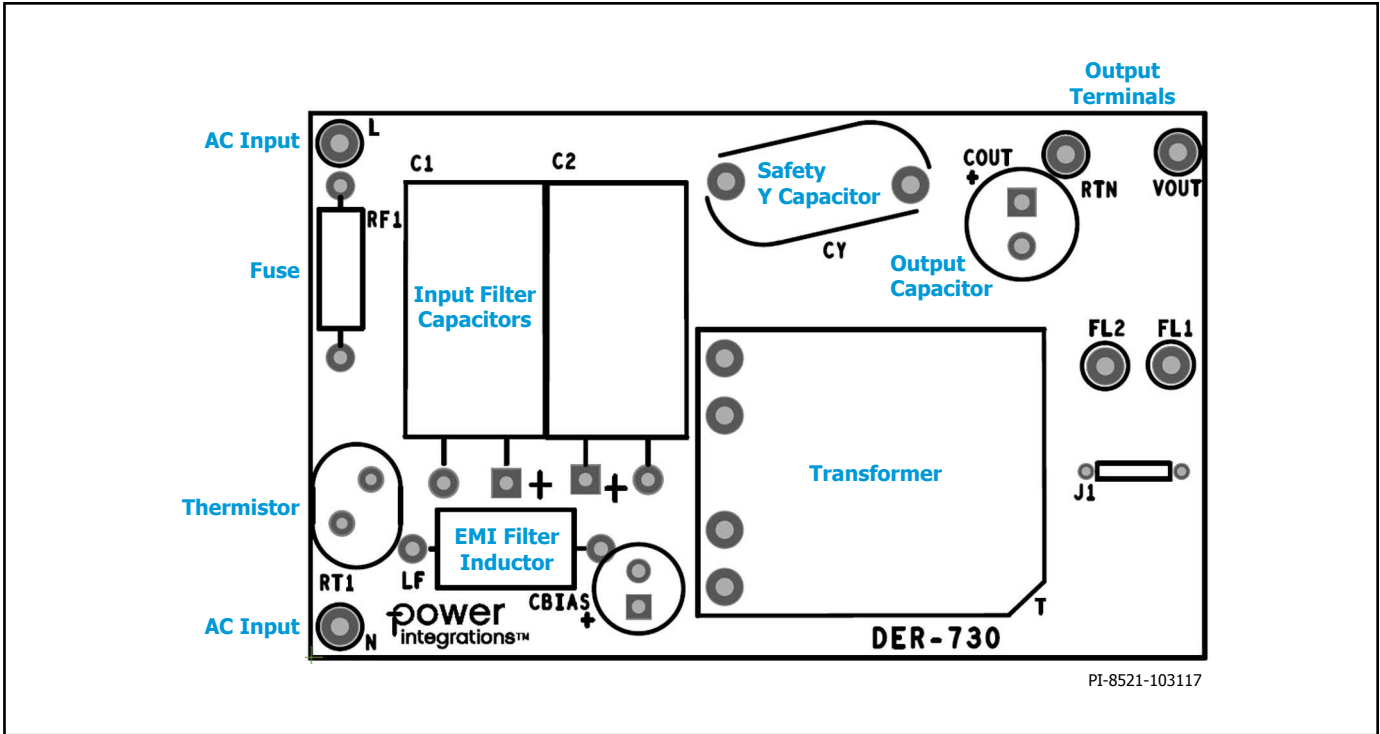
Output Terminals

AC Input

L

C1

C2

Safety Y Capacitor

COUT

RTN

VOUT

RF1

CY

Fuse

Input Filter Capacitors

Output Capacitor

FL2

FL1

Transformer

J1

Thermistor

EMI Filter Inductor

RT1

LF

CBIAS

AC Input

N

power integrations™

DER-730

T

PI-8521-103117